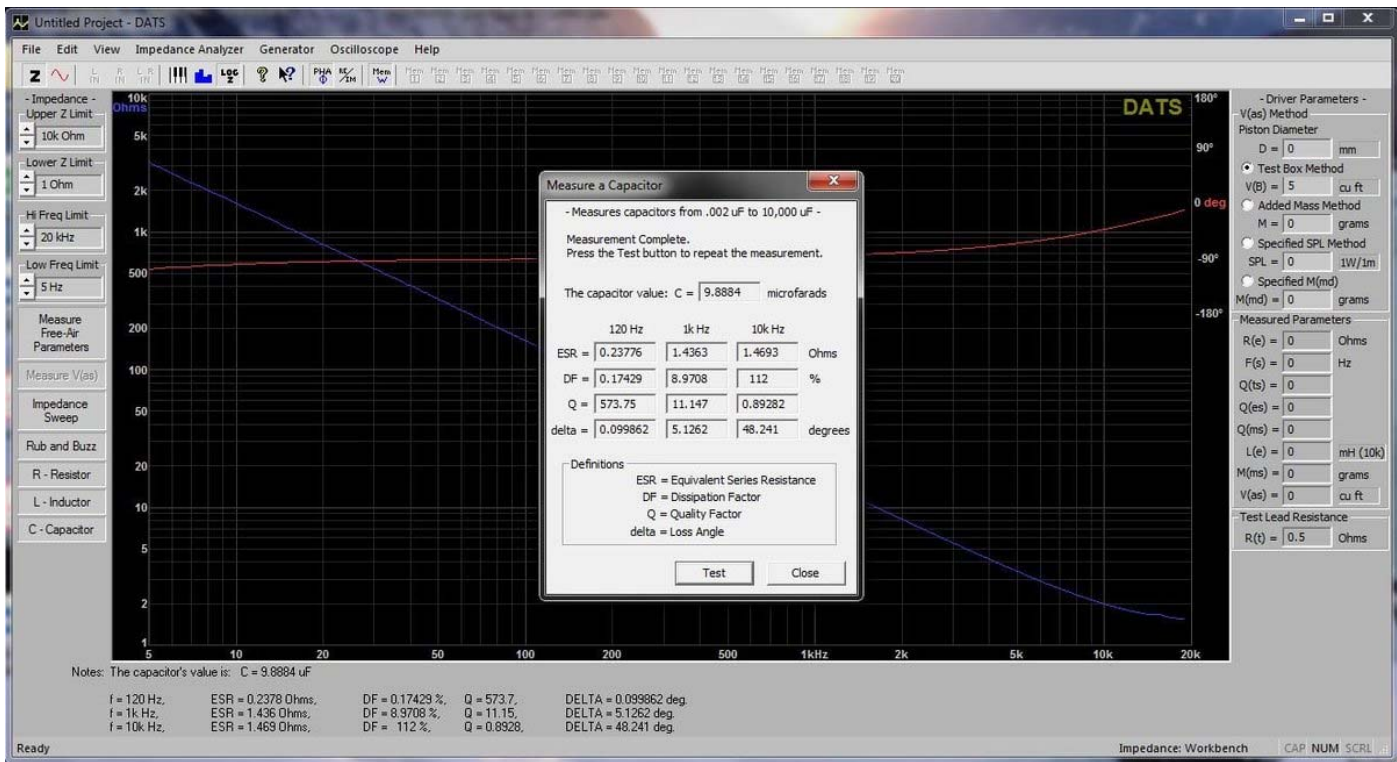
Untitled Project - DATS

File Edit View Impedance Analyzer Generator Oscilloscope Help

Z

- Impedance -
Upper Z Limit
10k Ohm
Lower Z Limit
1 Ohm
Hi Freq Limit
20 kHz
Low Freq Limit
5 Hz
Measure Free-Air Parameters
Measure V(as)
Impedance Sweep
Rub and Buzz
R - Resistor
L - Inductor
C - Capacitor

10k Ohms
5k
2k
1k
500
200
100
50
20
10
5
2
1
5 10 20 50 100 200 500 1kHz 2k 5k 10k 20k

DATS
180°
90°
0 deg
-90°
-180°

Measure a Capacitor

- Measures capacitors from .002 uF to 10,000 uF -

Measurement Complete.
Press the Test button to repeat the measurement.

The capacitor value: C = 9.8884 microfarads

| | 120 Hz | 1k Hz | 10k Hz | |
|---|---|---|---|---|
| ESR = | 0.23776 | 1.4363 | 1.4693 | Ohms |
| DF = | 0.17429 | 8.9708 | 112 | % |
| Q = | 573.75 | 11.147 | 0.89282 | |
| delta = | 0.099862 | 5.1262 | 48.241 | degrees |

Definitions
ESR = Equivalent Series Resistance
DF = Dissipation Factor
Q = Quality Factor
delta = Loss Angle

Test Close

- Driver Parameters -
V(as) Method
Piston Diameter
D = 0 mm
Test Box Method
V(B) = 5 cu ft
Added Mass Method
M = 0 grams
Specified SPL Method
SPL = 0 1W/1m
Specified M(md)
M(md) = 0 grams
Measured Parameters
R(e) = 0 Ohms
F(s) = 0 Hz
Q(ts) = 0
Q(es) = 0
Q(ms) = 0
L(e) = 0 mH (10k)
M(ms) = 0 grams
V(as) = 0 cu ft
Test Lead Resistance
R(t) = 0.5 Ohms

Notes: The capacitor's value is: C = 9.8884 uF

f = 120 Hz, ESR = 0.2378 Ohms, DF = 0.17429 %, Q = 573.7, DELTA = 0.099862 deg.
f = 1k Hz, ESR = 1.436 Ohms, DF = 8.9708 %, Q = 11.15, DELTA = 5.1262 deg.
f = 10k Hz, ESR = 1.469 Ohms, DF = 112 %, Q = 0.8928, DELTA = 48.241 deg.

Ready
Impedance: Workbench CAP NUM SCRL